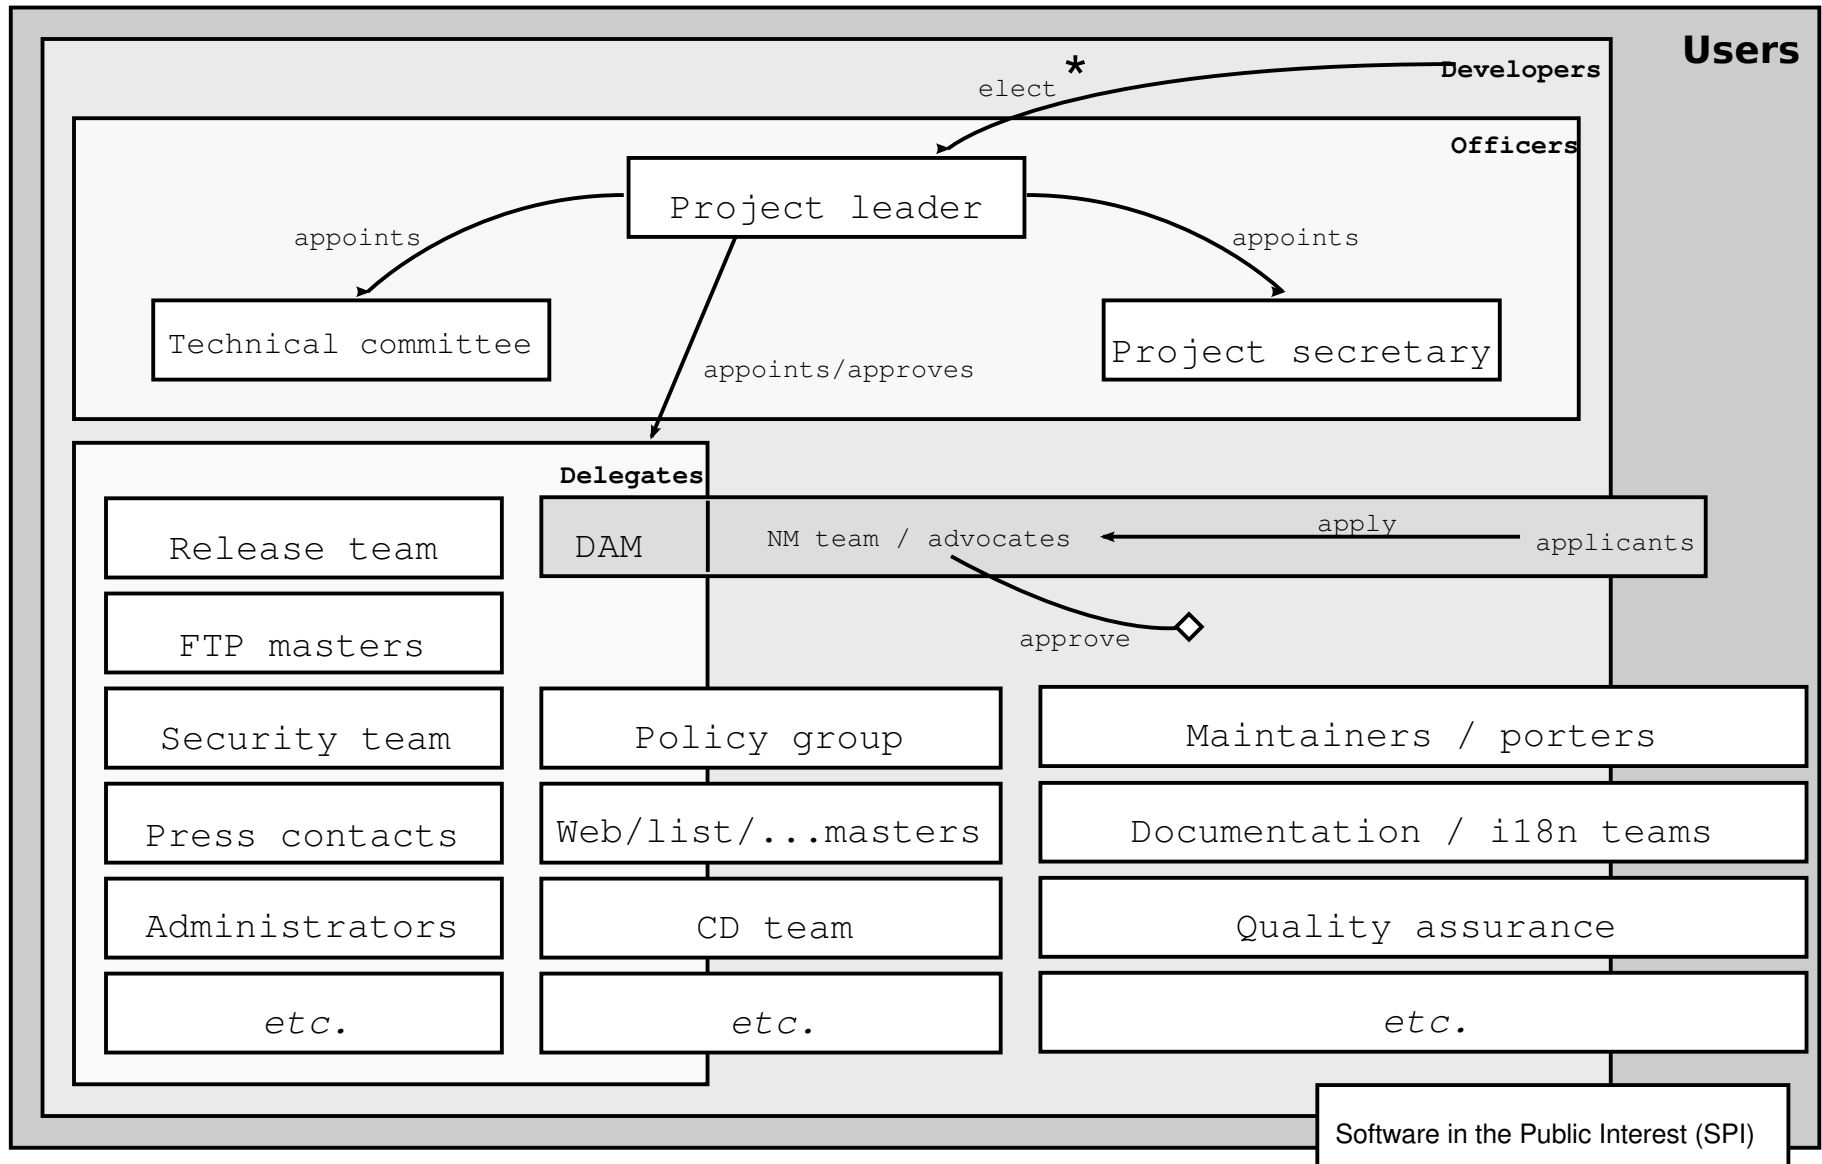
Users

Developers

elect *

Officers

Project leader

appoints

appoints

Technical committee

Project secretary

appoints/approves

Delegates

DAM

NM team / advocates

apply

applicants

approve

Release team

FTP masters

Security team

Press contacts

Administrators

*etc.*

Policy group

Web/list/...masters

CD team

*etc.*

Maintainers / porters

Documentation / i18n teams

Quality assurance

*etc.*

Software in the Public Interest (SPI)